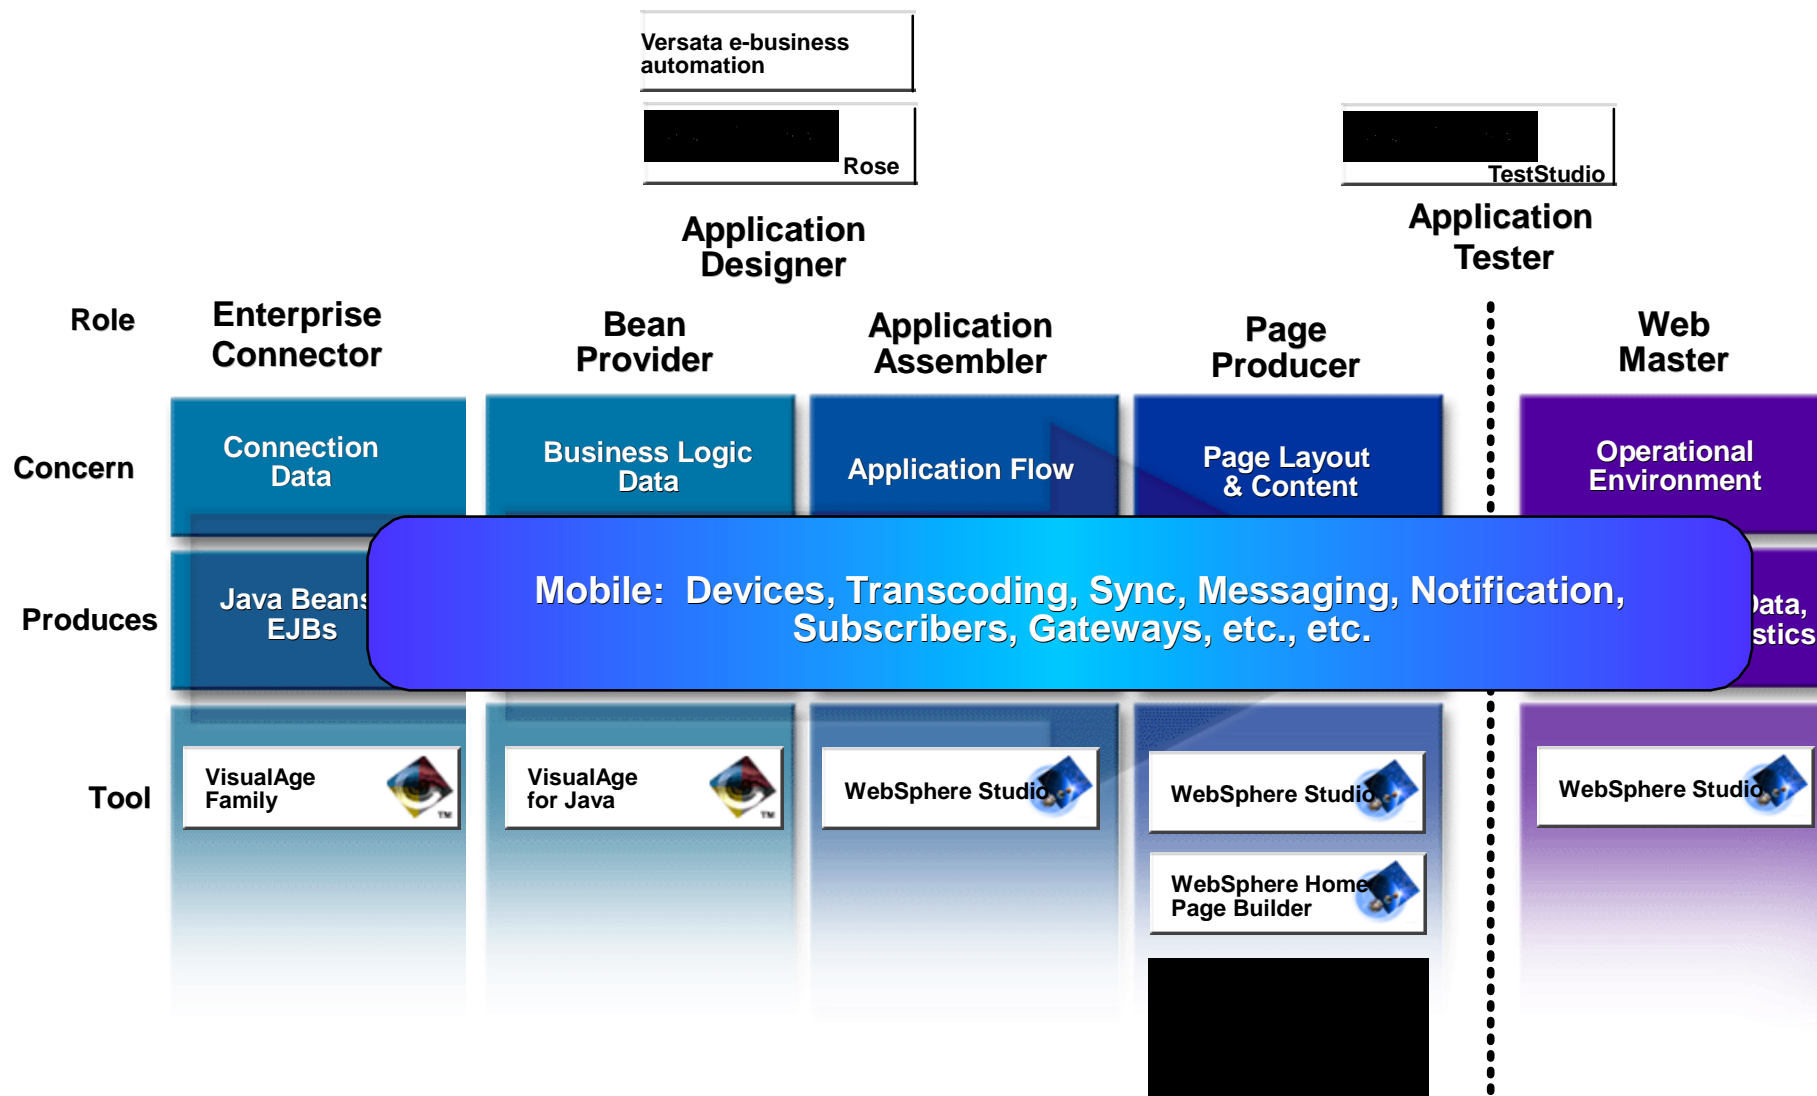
Versata e-business automation

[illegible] Rose

Application Designer

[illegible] TestStudio

Application Tester

Role

Enterprise Connector

Bean Provider

Application Assembler

Page Producer

Web Master

Concern

Connection Data

Business Logic Data

Application Flow

Page Layout & Content

Operational Environment

Produces

Java Beans EJBs

Mobile: Devices, Transcoding, Sync, Messaging, Notification, Subscribers, Gateways, etc., etc.

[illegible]ata, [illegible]stics

Tool

VisualAge Family

VisualAge for Java

WebSphere Studio

WebSphere Studio

WebSphere Home Page Builder

WebSphere Studio